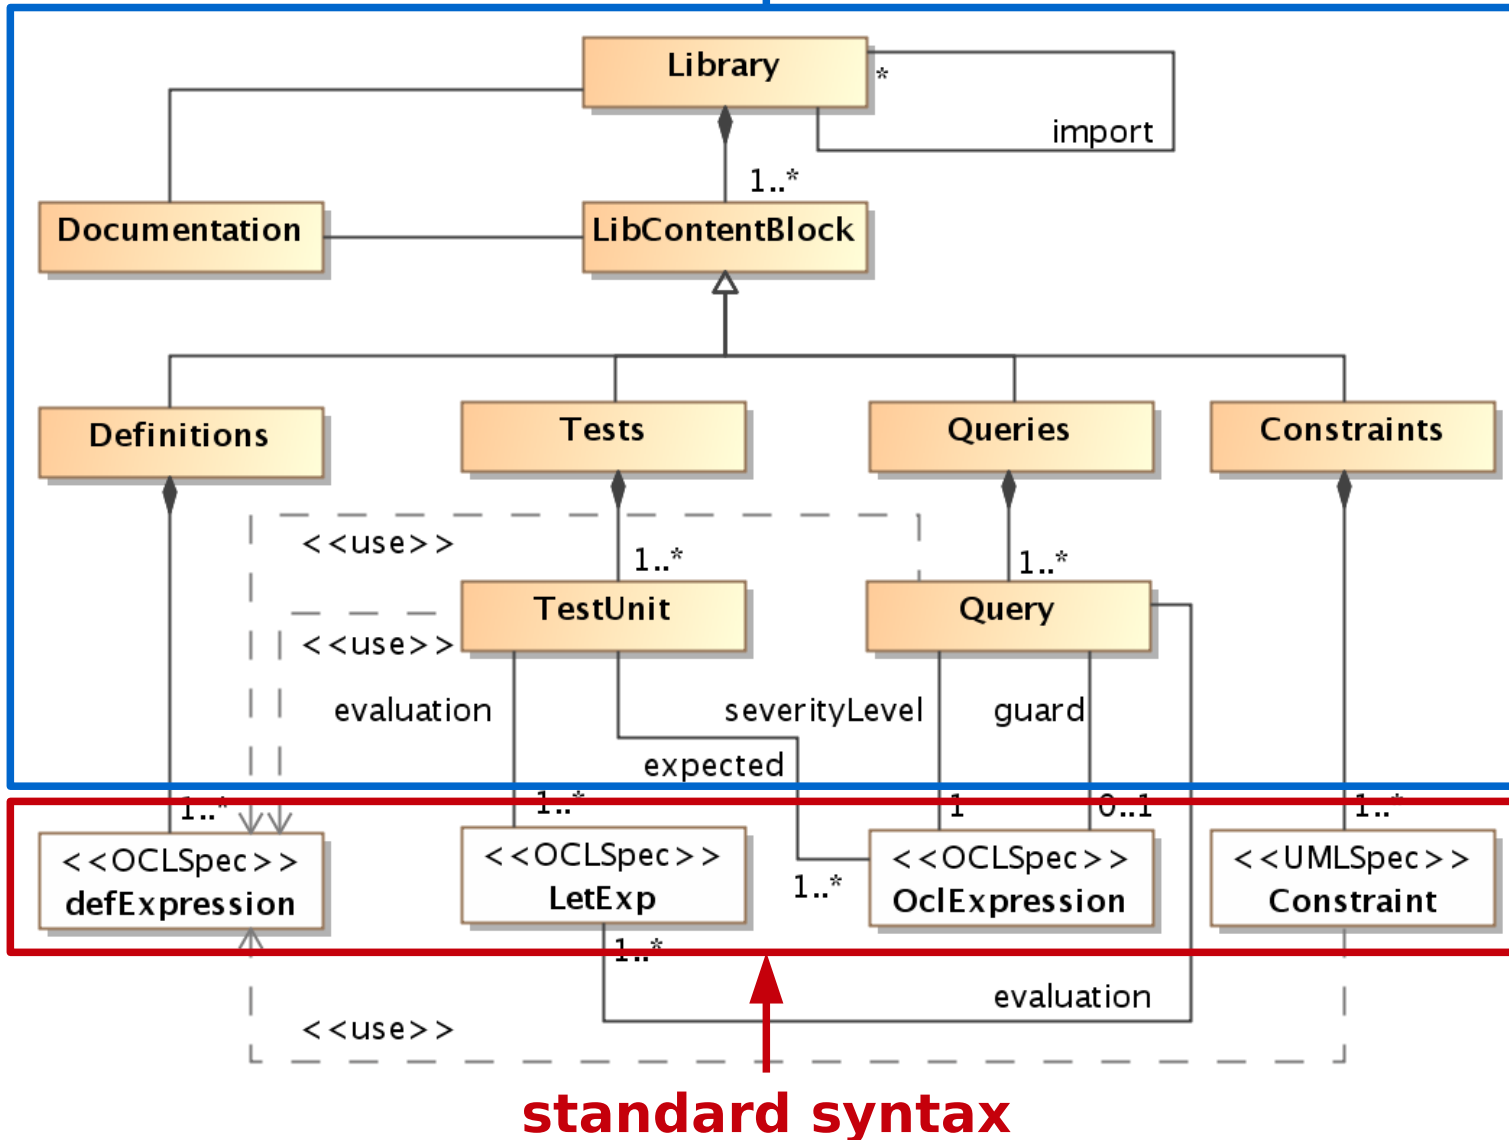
Library

*

import

1..*

Documentation

LibContentBlock

Definitions

Tests

Queries

Constraints

<<use>>

1..*

1..*

TestUnit

Query

<<use>>

evaluation

severityLevel

guard

expected

1..*

1..*

1

0..1

1..*

<<OCLSpec>>
defExpression

<<OCLSpec>>
LetExp

1..*

<<OCLSpec>>
OclExpression

<<UMLSpec>>
Constraint

1..*

evaluation

<<use>>

standard syntax